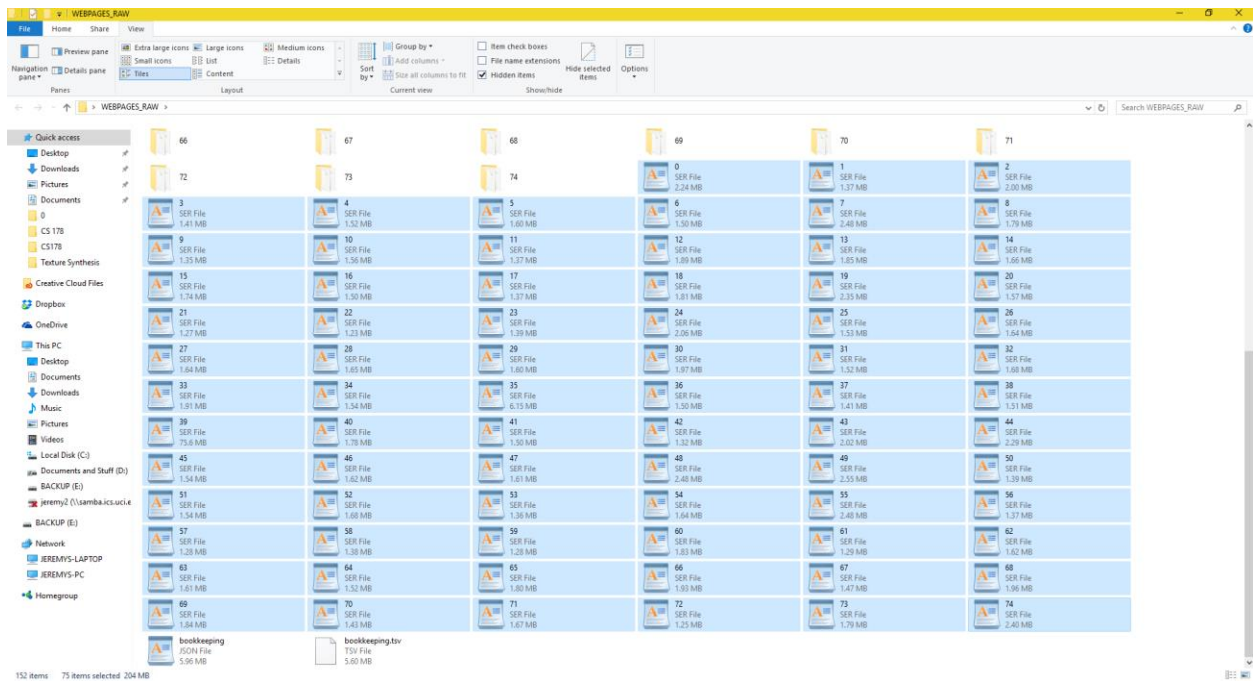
WEBPAGES_RAW

File Home Share View

Preview pane
Navigation pane
Details pane
Panes
Extra large icons
Large icons
Medium icons
Small icons
List
Details
Tiles
Content
Layout
Sort by
Group by
Add columns
Size all columns to fit
Current view
Item check boxes
File name extensions
Hidden items
Hide selected items
Show/hide
Options

WEBPAGES_RAW
Search WEBPAGES_RAW

Quick access
Desktop
Downloads
Pictures
Documents
0
CS 178
CS178
Texture Synthesis
Creative Cloud Files
Dropbox
OneDrive
This PC
Desktop
Documents
Downloads
Music
Pictures
Videos
Local Disk (C:)
Documents and Stuff (D:)
BACKUP (E:)
jeremy2 (\\samba.ics.uci.e
BACKUP (E:)
Network
JEREMYS-LAPTOP
JEREMYS-PC
Homegroup

66
67
68
69
70
71
72
73
74
0 SER File 2.24 MB
1 SER File 1.37 MB
2 SER File 2.00 MB
3 SER File 1.41 MB
4 SER File 1.52 MB
5 SER File 1.60 MB
6 SER File 1.50 MB
7 SER File 2.48 MB
8 SER File 1.79 MB
9 SER File 1.35 MB
10 SER File 1.56 MB
11 SER File 1.37 MB
12 SER File 1.89 MB
13 SER File 1.85 MB
14 SER File 1.66 MB
15 SER File 1.74 MB
16 SER File 1.50 MB
17 SER File 1.37 MB
18 SER File 1.81 MB
19 SER File 2.35 MB
20 SER File 1.57 MB
21 SER File 1.27 MB
22 SER File 1.23 MB
23 SER File 1.39 MB
24 SER File 2.06 MB
25 SER File 1.53 MB
26 SER File 1.64 MB
27 SER File 1.64 MB
28 SER File 1.65 MB
29 SER File 1.60 MB
30 SER File 1.97 MB
31 SER File 1.52 MB
32 SER File 1.68 MB
33 SER File 1.91 MB
34 SER File 1.54 MB
35 SER File 6.15 MB
36 SER File 1.50 MB
37 SER File 1.41 MB
38 SER File 1.51 MB
39 SER File 75.6 MB
40 SER File 1.78 MB
41 SER File 1.50 MB
42 SER File 1.32 MB
43 SER File 2.02 MB
44 SER File 2.29 MB
45 SER File 1.54 MB
46 SER File 1.62 MB
47 SER File 1.61 MB
48 SER File 2.48 MB
49 SER File 2.55 MB
50 SER File 1.39 MB
51 SER File 1.54 MB
52 SER File 1.68 MB
53 SER File 1.36 MB
54 SER File 1.64 MB
55 SER File 2.48 MB
56 SER File 1.37 MB
57 SER File 1.28 MB
58 SER File 1.38 MB
59 SER File 1.28 MB
60 SER File 1.83 MB
61 SER File 1.29 MB
62 SER File 1.62 MB
63 SER File 1.61 MB
64 SER File 1.52 MB
65 SER File 1.80 MB
66 SER File 1.93 MB
67 SER File 1.47 MB
68 SER File 1.96 MB
69 SER File 1.84 MB
70 SER File 1.43 MB
71 SER File 1.67 MB
72 SER File 1.25 MB
73 SER File 1.79 MB
74 SER File 2.40 MB
bookkeeping JSON File 5.96 MB
bookkeeping.tsv TSV File 5.60 MB

152 items 75 items selected 204 MB